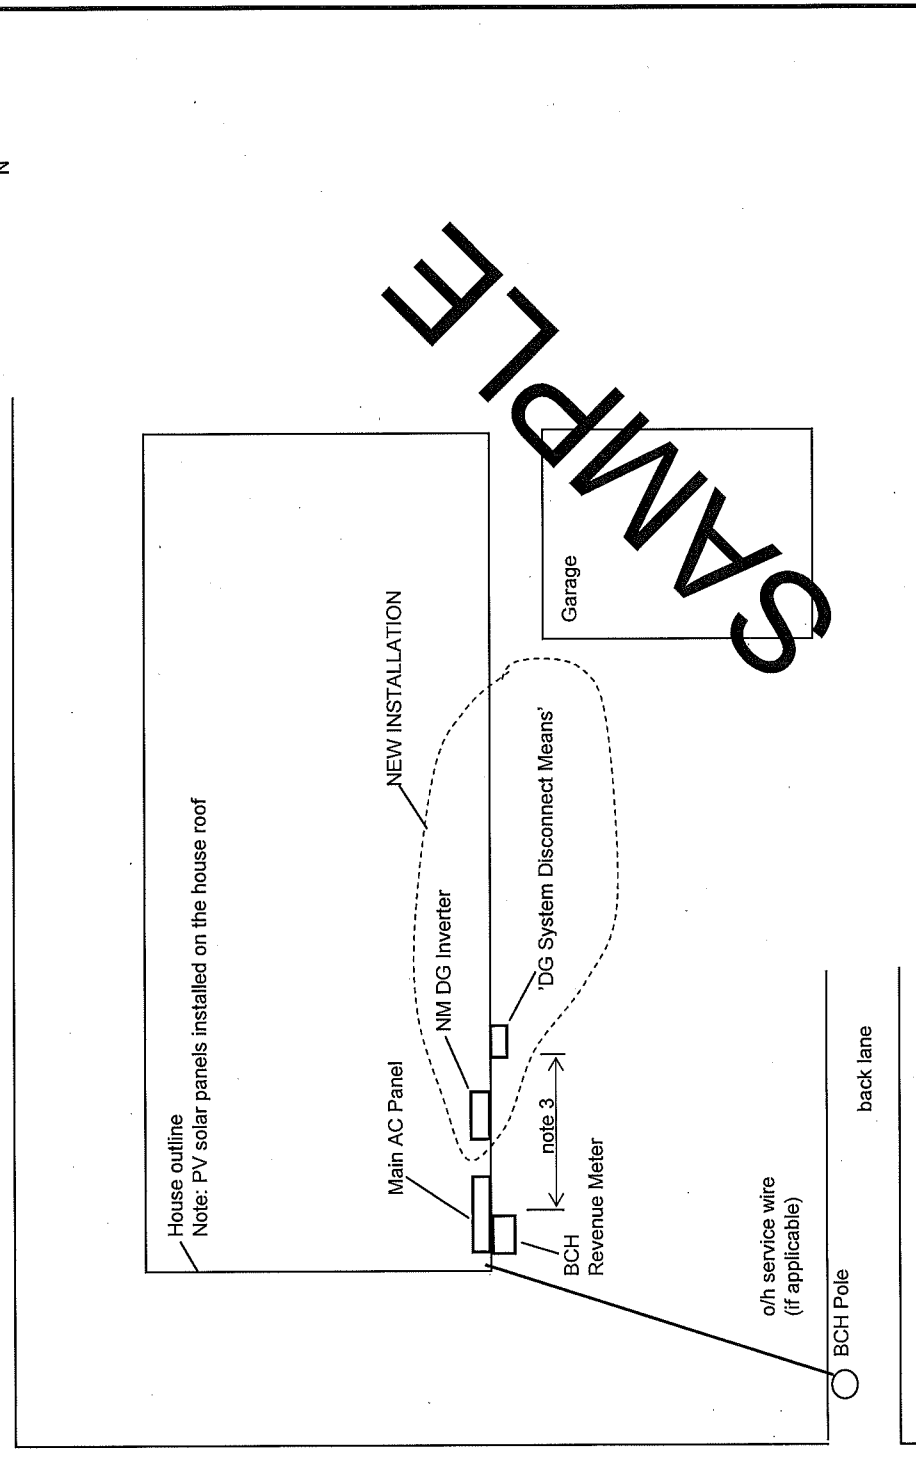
N

SAMPLE

House outline
Note: PV solar panels installed on the house roof

NEW INSTALLATION

Garage

Main AC Panel

NM DG Inverter

'DG System Disconnect Means'

note 3

BCH
Revenue Meter

o/h service wire
(if applicable)

BCH Pole

back lane